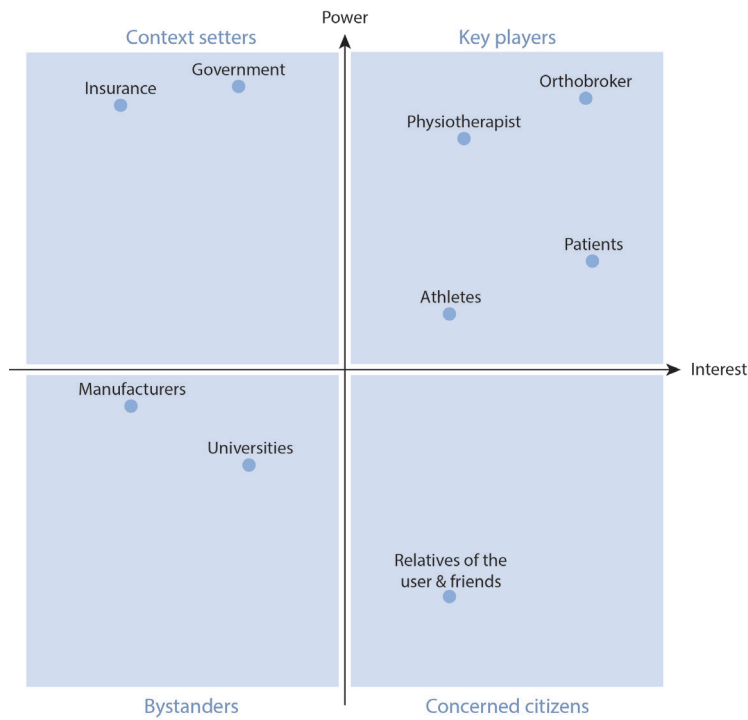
Power

Context setters

Key players

Government

Insurance

Orthobroker

Physiotherapist

Patients

Athletes

Interest

Manufacturers

Universities

Relatives of the user & friends

Bystanders

Concerned citizens